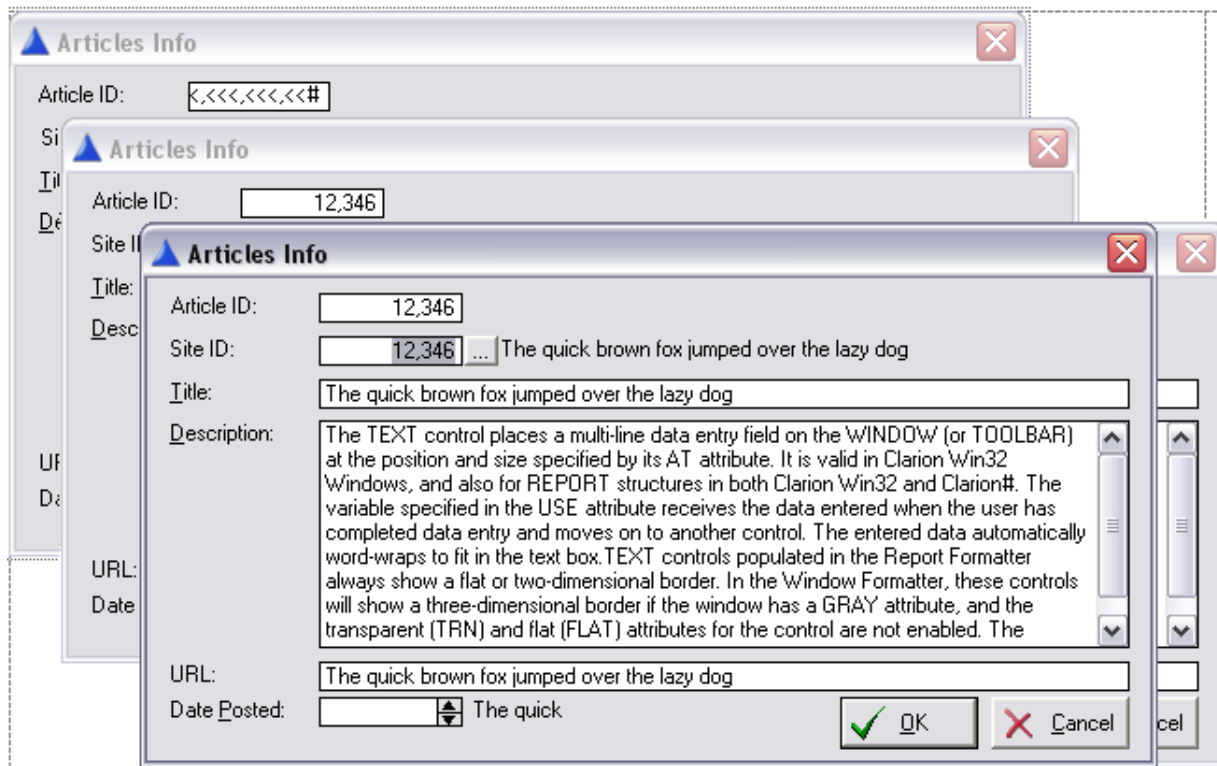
Articles Info

Article ID: <,<<<,<<<,<<#

Si

Tit

De

UF

Da

Articles Info

Article ID: 12,346

Site II

Title:

Desc

URL:

Date

Articles Info

Article ID: 12,346

Site ID: 12,346 ... The quick brown fox jumped over the lazy dog

Title: The quick brown fox jumped over the lazy dog

Description: The TEXT control places a multi-line data entry field on the WINDOW (or TOOLBAR) at the position and size specified by its AT attribute. It is valid in Clarion Win32 Windows, and also for REPORT structures in both Clarion Win32 and Clarion#. The variable specified in the USE attribute receives the data entered when the user has completed data entry and moves on to another control. The entered data automatically word-wraps to fit in the text box.TEXT controls populated in the Report Formatter always show a flat or two-dimensional border. In the Window Formatter, these controls will show a three-dimensional border if the window has a GRAY attribute, and the transparent (TRN) and flat (FLAT) attributes for the control are not enabled. The

URL: The quick brown fox jumped over the lazy dog

Date Posted: The quick

OK

Cancel

cel